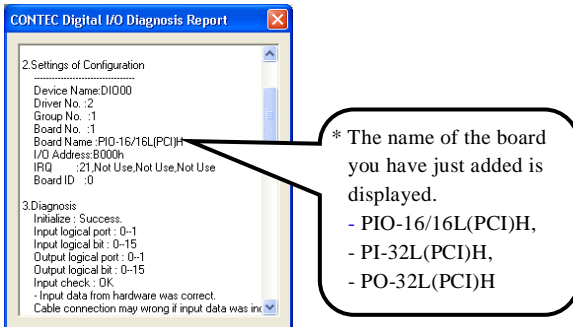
CONTEC Digital I/O Diagnosis Report

2.Settings of Configuration
--------------------------------
Device Name:DIO00
Driver No. :2
Group No. :1
Board No. :1
Board Name :PIO-16/16L(PCI)H
I/O Address:B000h
IRQ :21,Not Use,Not Use,Not Use
Board ID :0

3.Diagnosis
Initialize : Success.
Input logical port : 0--1
Input logical bit : 0--15
Output logical port : 0--1
Output logical bit : 0--15
Input check : OK
- Input data from hardware was correct.
Cable connection may wrong if input data was inc

* The name of the board you have just added is displayed.
- PIO-16/16L(PCI)H,
- PI-32L(PCI)H,
- PO-32L(PCI)H